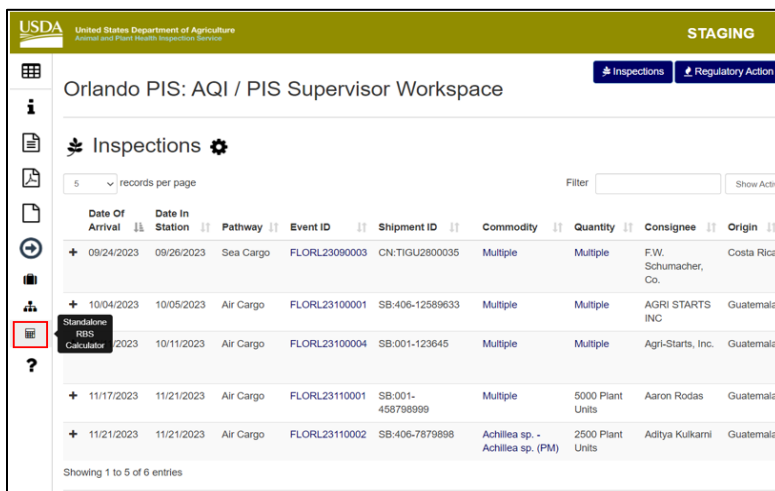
USDA United States Department of Agriculture
Animal and Plant Health Inspection Service

STAGING

Orlando PIS: AQI / PIS Supervisor Workspace

Inspections | Regulatory Action

Inspections

5 records per page

Filter | Show Acti

| | Date Of Arrival | Date In Station | Pathway | Event ID | Shipment ID | Commodity | Quantity | Consignee | Origin |
|---|---|---|---|---|---|---|---|---|---|
| + | 09/24/2023 | 09/26/2023 | Sea Cargo | FLORL23090003 | CN:TIGU2800035 | Multiple | Multiple | F.W. Schumacher, Co. | Costa Rica |
| + | 10/04/2023 | 10/05/2023 | Air Cargo | FLORL23100001 | SB:406-12589633 | Multiple | Multiple | AGRI STARTS INC | Guatemala |
| | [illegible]/2023 | 10/11/2023 | Air Cargo | FLORL23100004 | SB:001-123645 | Multiple | Multiple | Agri-Starts, Inc. | Guatemala |
| + | 11/17/2023 | 11/21/2023 | Air Cargo | FLORL23110001 | SB:001-458798999 | Multiple | 5000 Plant Units | Aaron Rodas | Guatemala |
| + | 11/21/2023 | 11/21/2023 | Air Cargo | FLORL23110002 | SB:406-7879898 | Achillea sp. - Achillea sp. (PM) | 2500 Plant Units | Aditya Kulkarni | Guatemala |

Standalone RBS Calculator

Showing 1 to 5 of 6 entries